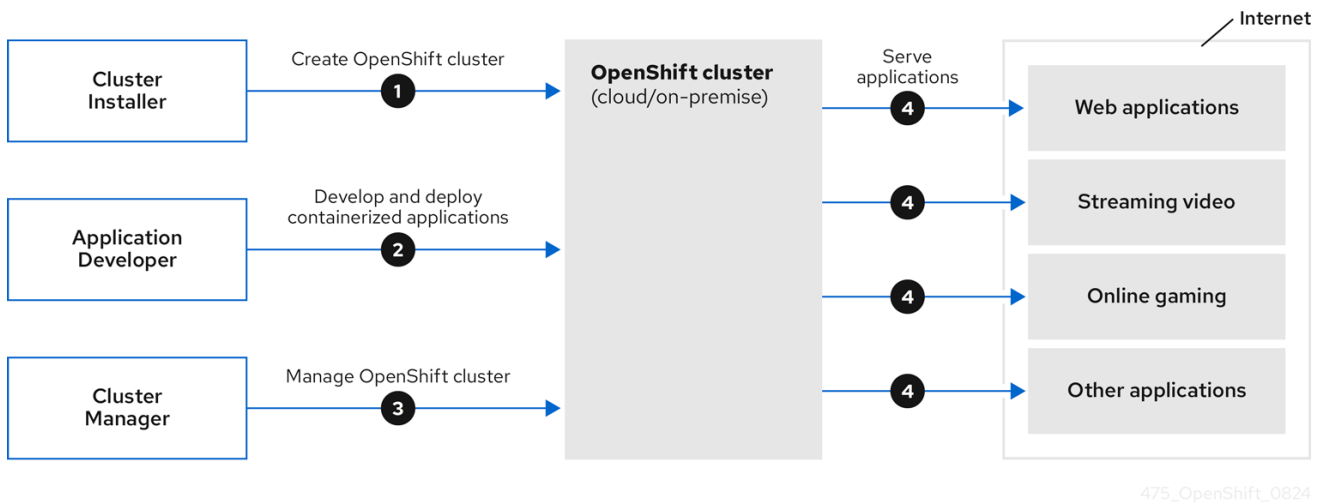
Internet

Cluster Installer

Create OpenShift cluster

1

OpenShift cluster (cloud/on-premise)

Serve applications

4

Web applications

Application Developer

Develop and deploy containerized applications

2

4

Streaming video

4

Online gaming

Cluster Manager

Manage OpenShift cluster

3

4

Other applications

475_OpenShift_0824